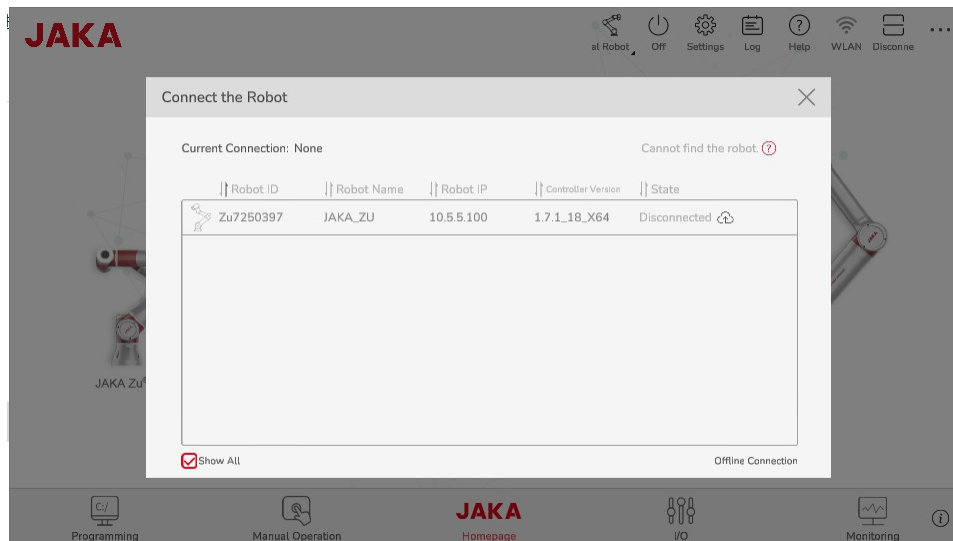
JAKA

al Robot Off Settings Log Help WLAN Disconne ...

Connect the Robot

Current Connection: None

Cannot find the robot ?

| Robot ID | Robot Name | Robot IP | Controller Version | State |
|---|---|---|---|---|
| Zu7250397 | JAKA_ZU | 10.5.5.100 | 1.7.1_18_X64 | Disconnected |

Show All

Offline Connection

JAKA Zu

C:/

Programming

Manual Operation

JAKA

Homepage

I/O

Monitoring